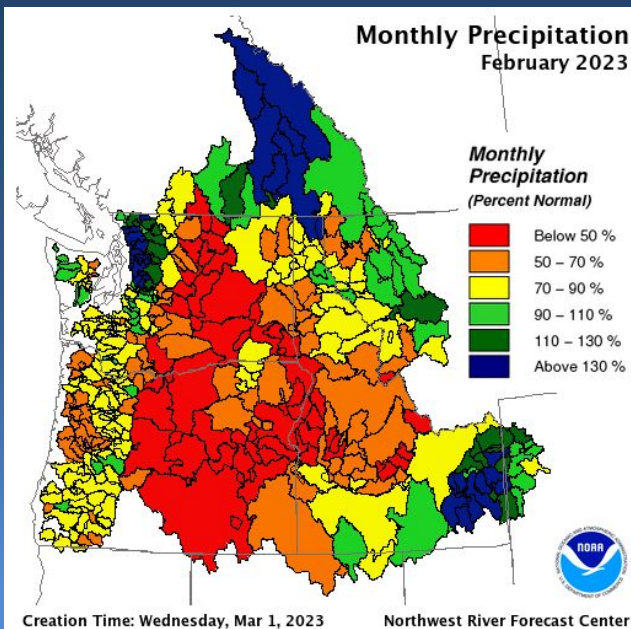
Monthly Precipitation
February 2023

Monthly Precipitation
(Percent Normal)

Below 50 %
50 – 70 %
70 – 90 %
90 – 110 %
110 – 130 %
Above 130 %

NOAA

Creation Time: Wednesday, Mar 1, 2023

Northwest River Forecast Center